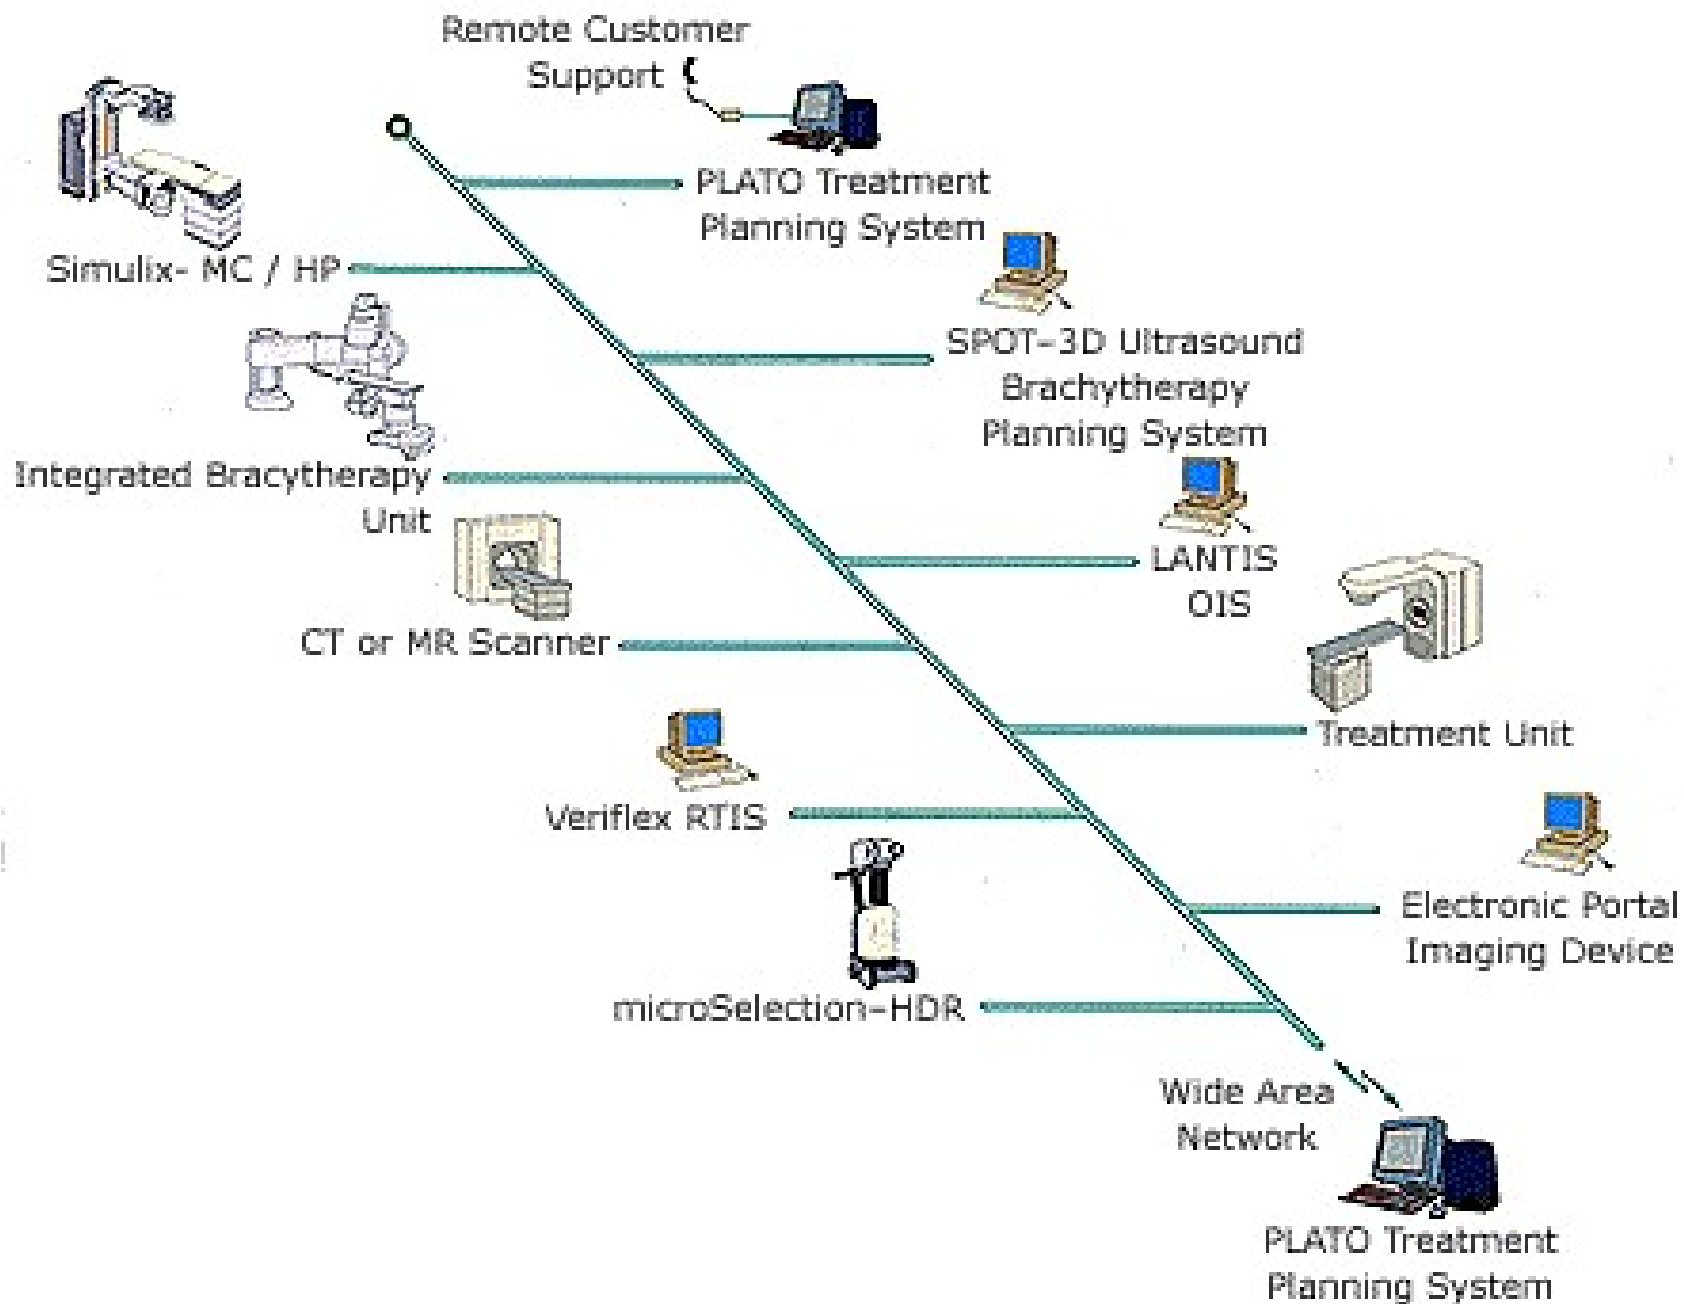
Remote Customer Support

PLATO Treatment Planning System

Simulix- MC / HP

SPOT-3D Ultrasound Brachytherapy Planning System

Integrated Bracytherapy Unit

LANTIS OIS

CT or MR Scanner

Treatment Unit

Veriflex RTIS

Electronic Portal Imaging Device

microSelection-HDR

Wide Area Network

PLATO Treatment Planning System